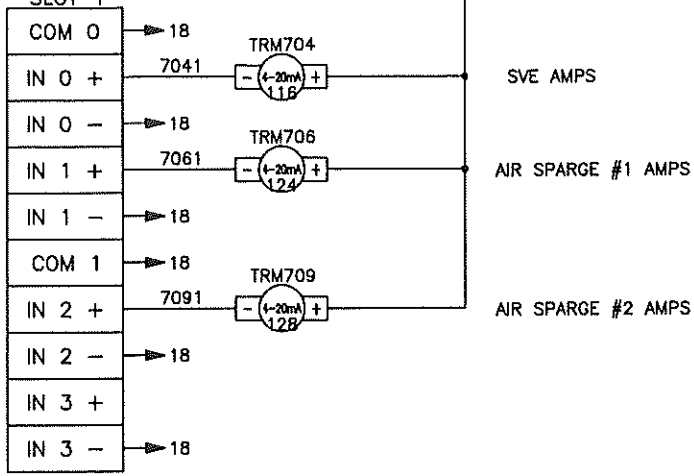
SLOT 1

COM 0 18

IN 0 + 7041 TRM704 − 4-20mA + 116 SVE AMPS

IN 0 − 18

IN 1 + 7061 TRM706 − 4-20mA + 124 AIR SPARGE #1 AMPS

IN 1 − 18

COM 1 18

IN 2 + 7091 TRM709 − 4-20mA + 128 AIR SPARGE #2 AMPS

IN 2 − 18

IN 3 +

IN 3 − 18